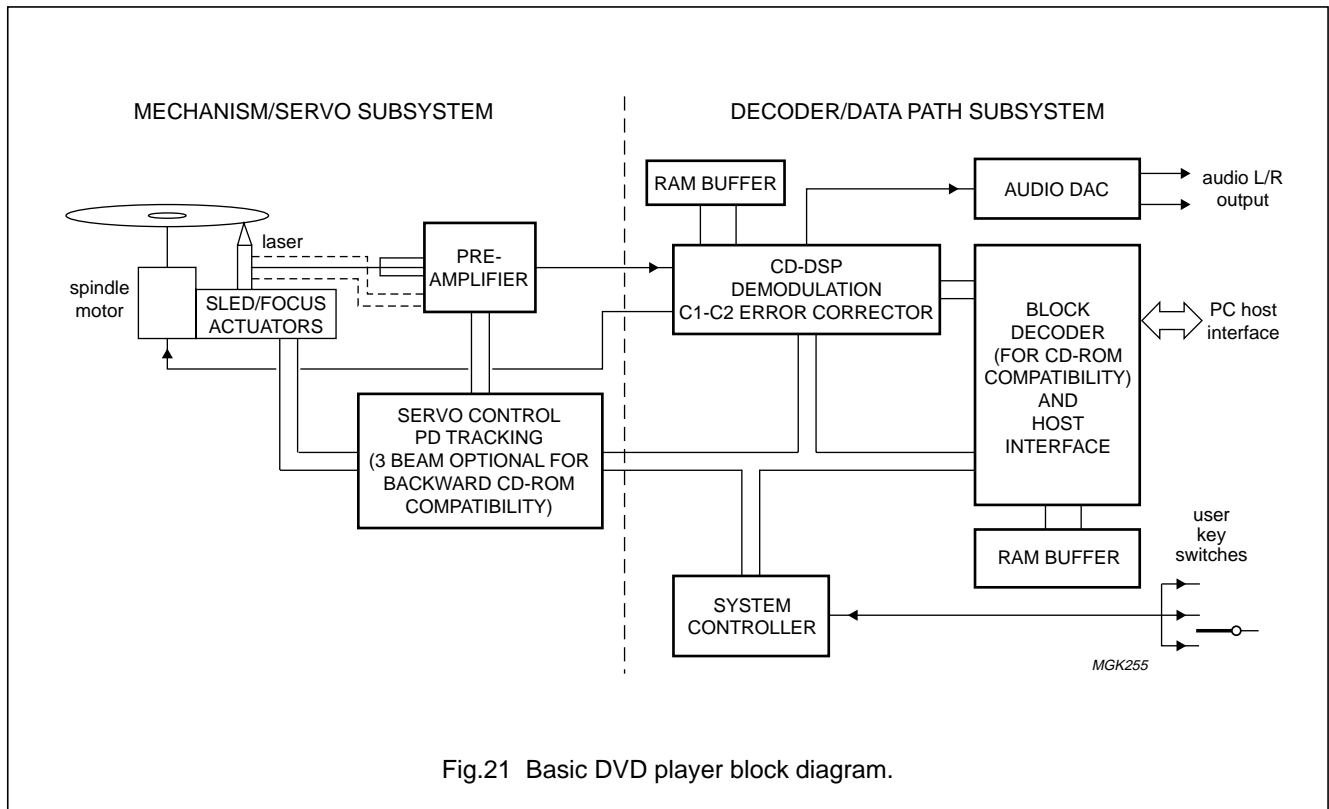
MECHANISM/SERVO SUBSYSTEM

DECODER/DATA PATH SUBSYSTEM

RAM BUFFER

AUDIO DAC

audio L/R output

laser

PRE-AMPLIFIER

CD-DSP DEMODULATION C1-C2 ERROR CORRECTOR

spindle motor

SLED/FOCUS ACTUATORS

BLOCK DECODER (FOR CD-ROM COMPATIBILITY) AND HOST INTERFACE

PC host interface

SERVO CONTROL PD TRACKING (3 BEAM OPTIONAL FOR BACKWARD CD-ROM COMPATIBILITY)

RAM BUFFER

user key switches

SYSTEM CONTROLLER

MGK255

Fig.21 Basic DVD player block diagram.